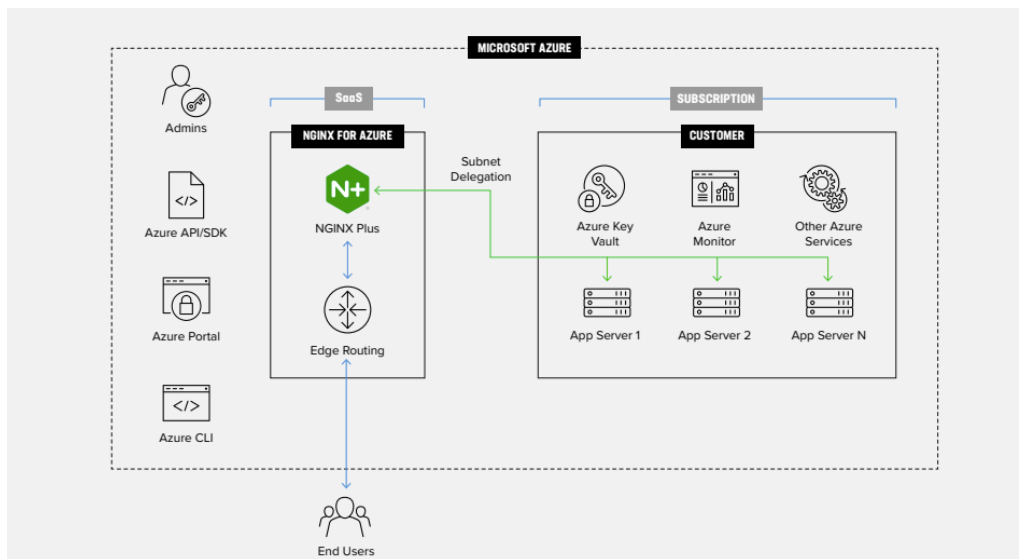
MICROSOFT AZURE

Admins

Azure API/SDK

Azure Portal

Azure CLI

SaaS

NGINX FOR AZURE

N+

NGINX Plus

Edge Routing

Subnet Delegation

SUBSCRIPTION

CUSTOMER

Azure Key Vault

Azure Monitor

Other Azure Services

App Server 1

App Server 2

App Server N

End Users